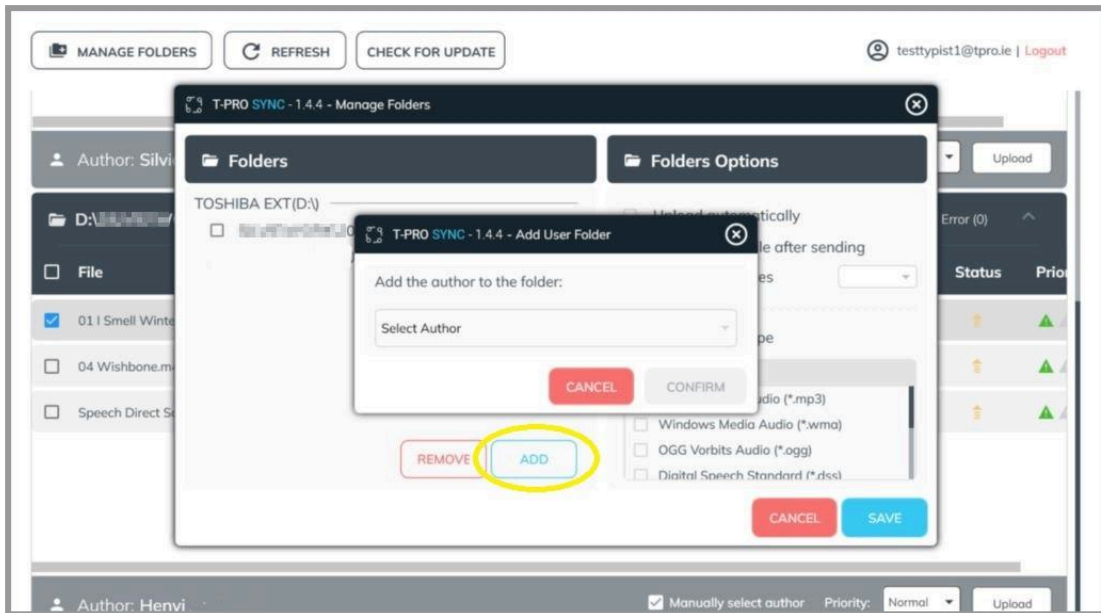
MANAGE FOLDERS
REFRESH
CHECK FOR UPDATE
testtypist1@tpro.ie | Logout

T-PRO SYNC - 1.4.4 - Manage Folders

Author: Silvi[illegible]
Upload

D:\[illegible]
Error (0)

File
Status
Prio

01 I Smell Winte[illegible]
04 Wishbone.m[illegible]
Speech Direct S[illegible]

Folders
TOSHIBA EXT(D:\)
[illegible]

Folders Options
Upload automatically
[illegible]le after sending
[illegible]es
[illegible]pe
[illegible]dio (*.mp3)
Windows Media Audio (*.wma)
OGG Vorbits Audio (*.ogg)
Digital Speech Standard (*.dss)

T-PRO SYNC - 1.4.4 - Add User Folder
Add the author to the folder:
Select Author
CANCEL
CONFIRM

REMOVE
ADD

CANCEL
SAVE

Author: Henvi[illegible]
Manually select author
Priority:
Normal
Upload